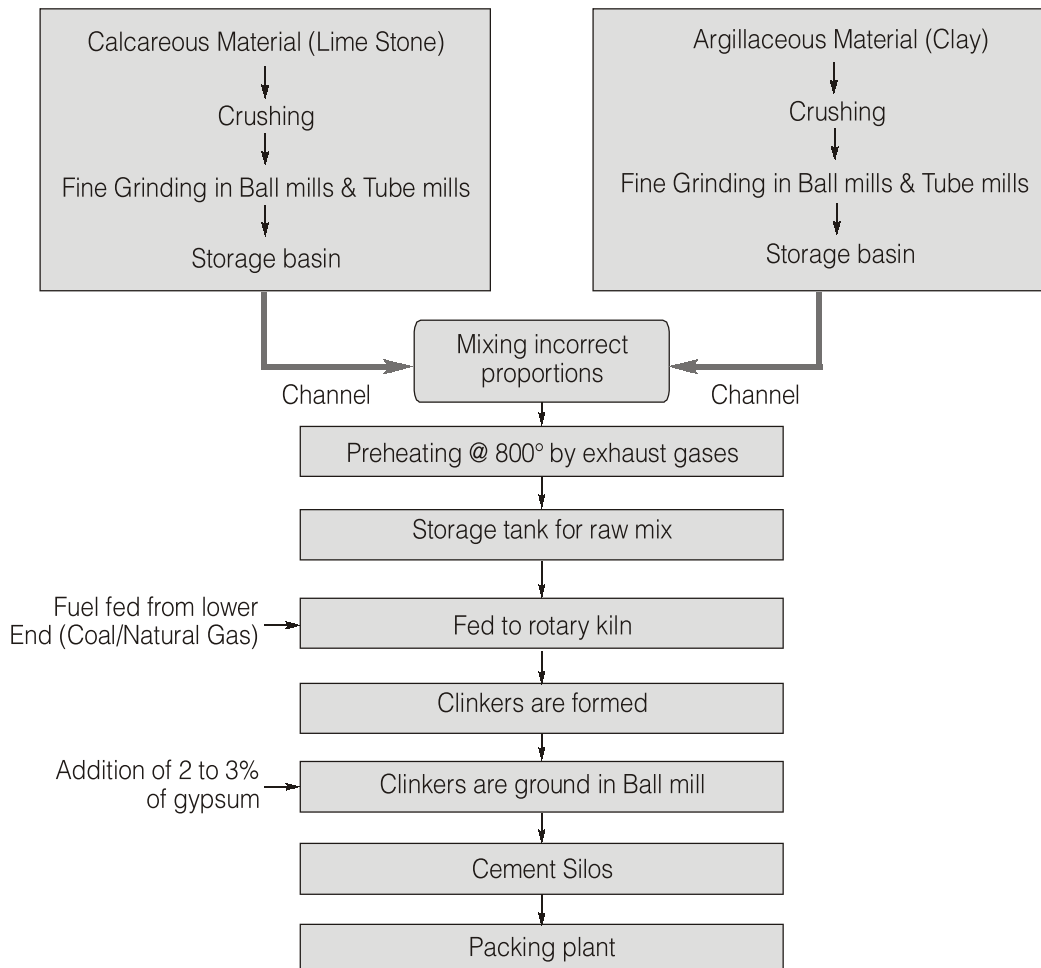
Calcareous Material (Lime Stone)

Crushing

Fine Grinding in Ball mills & Tube mills

Storage basin

Argillaceous Material (Clay)

Crushing

Fine Grinding in Ball mills & Tube mills

Storage basin

Channel

Mixing incorrect proportions

Channel

Preheating @ 800° by exhaust gases

Storage tank for raw mix

Fuel fed from lower End (Coal/Natural Gas)

Fed to rotary kiln

Clinkers are formed

Addition of 2 to 3% of gypsum

Clinkers are ground in Ball mill

Cement Silos

Packing plant